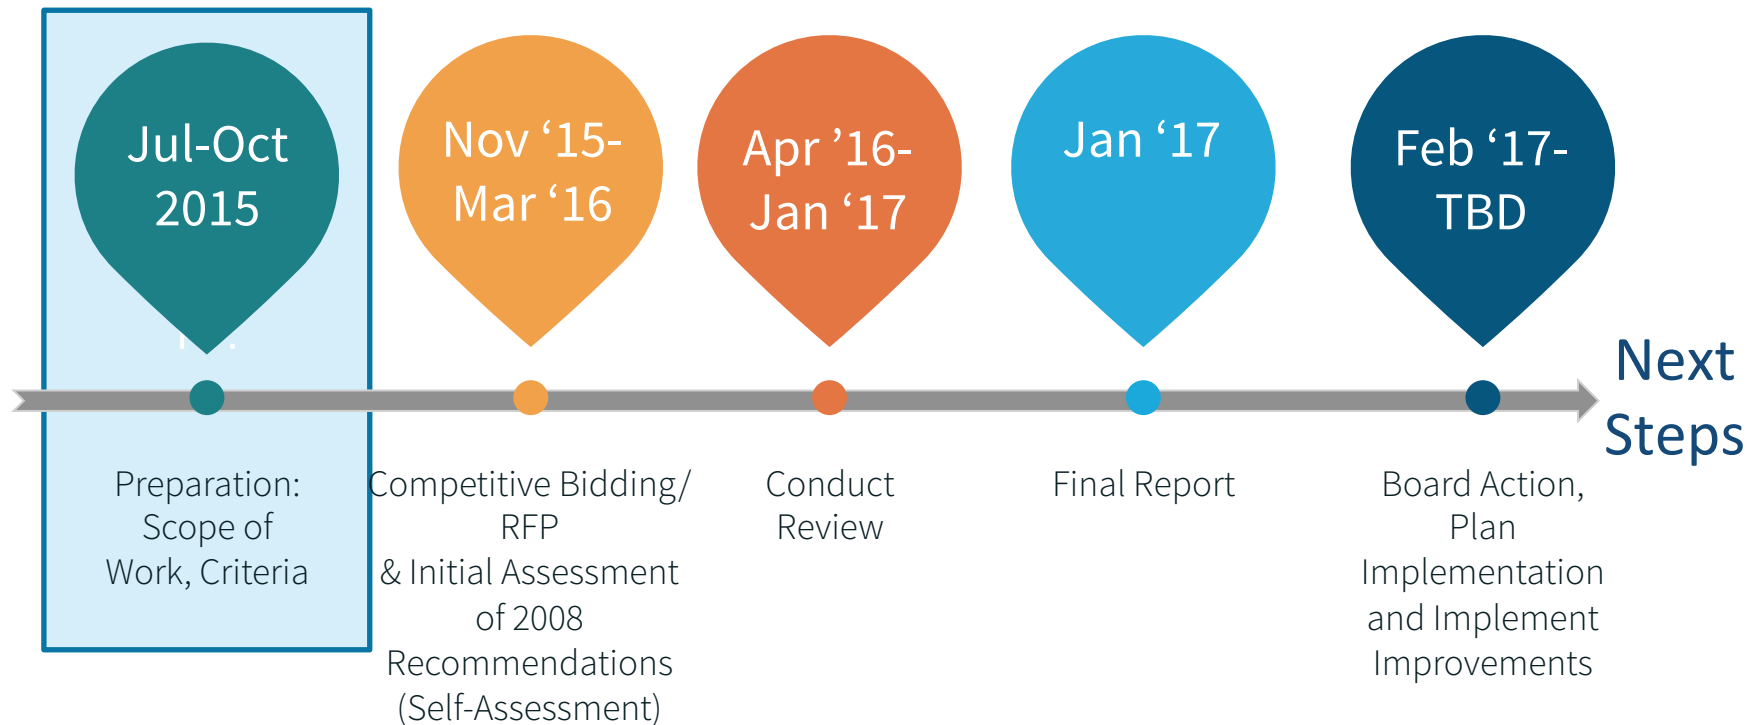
Jul-Oct 2015

Nov ‘15- Mar ‘16

Apr ’16- Jan ‘17

Jan ‘17

Feb ‘17- TBD

Next Steps

Preparation: Scope of Work, Criteria

Competitive Bidding/ RFP & Initial Assessment of 2008 Recommendations (Self-Assessment)

Conduct Review

Final Report

Board Action, Plan Implementation and Implement Improvements